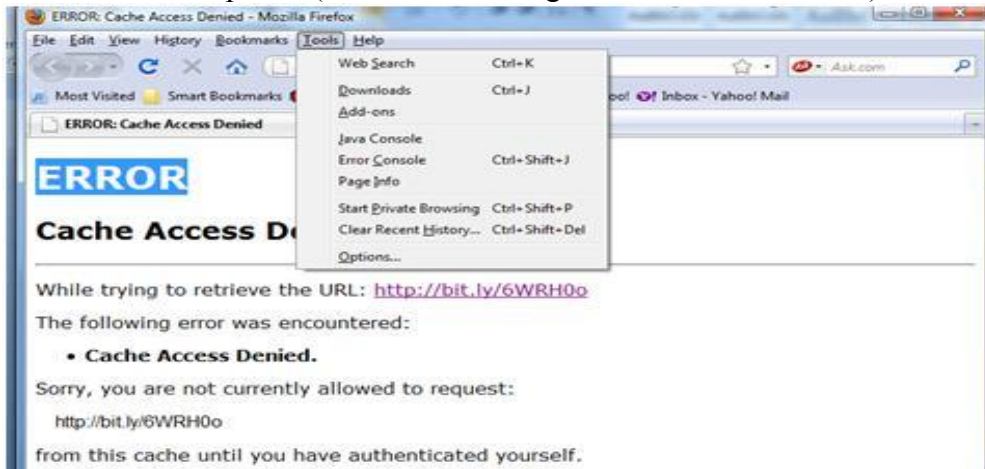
ERROR: Cache Access Denied - Mozilla Firefox

File Edit View History Bookmarks Tools Help

Ask.com

Most Visited Smart Bookmarks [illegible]oo! Inbox - Yahoo! Mail

ERROR: Cache Access Denied

Web Search Ctrl+K
Downloads Ctrl+J
Add-ons
Java Console
Error Console Ctrl+Shift+J
Page Info
Start Private Browsing Ctrl+Shift+P
Clear Recent History... Ctrl+Shift+Del
Options...

ERROR

Cache Access De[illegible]

While trying to retrieve the URL: http://bit.ly/6WRH0o

The following error was encountered:

• Cache Access Denied.

Sorry, you are not currently allowed to request:

http://bit.ly/6WRH0o

from this cache until you have authenticated yourself.